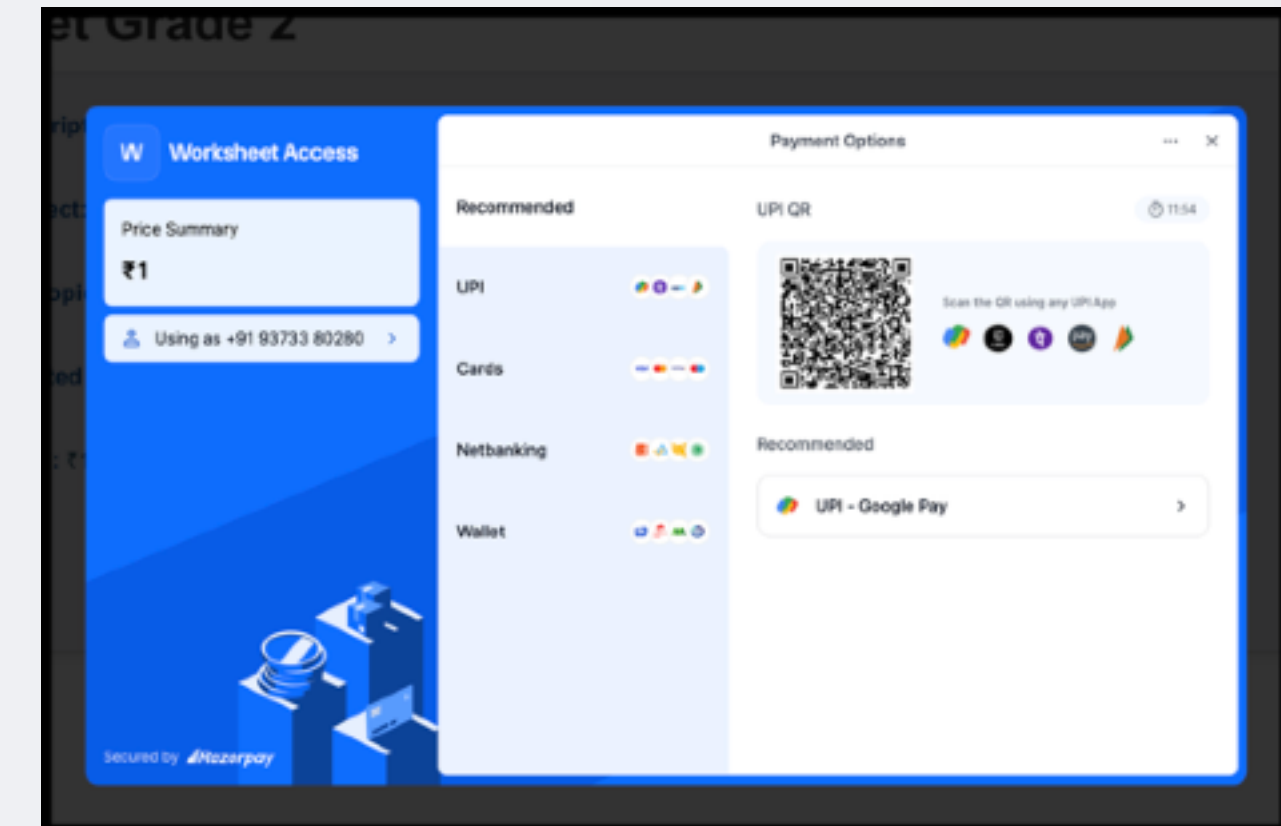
et Grade 2

ripti

ect:

opic

ted

: ₹1

W Worksheet Access

Price Summary

₹1

Using as +91 93733 80280 >

Secured by Razorpay

Payment Options ··· ×

Recommended

UPI

Cards

Netbanking

Wallet

UPI QR

11:54

Scan the QR using any UPI App

Recommended

UPI - Google Pay >